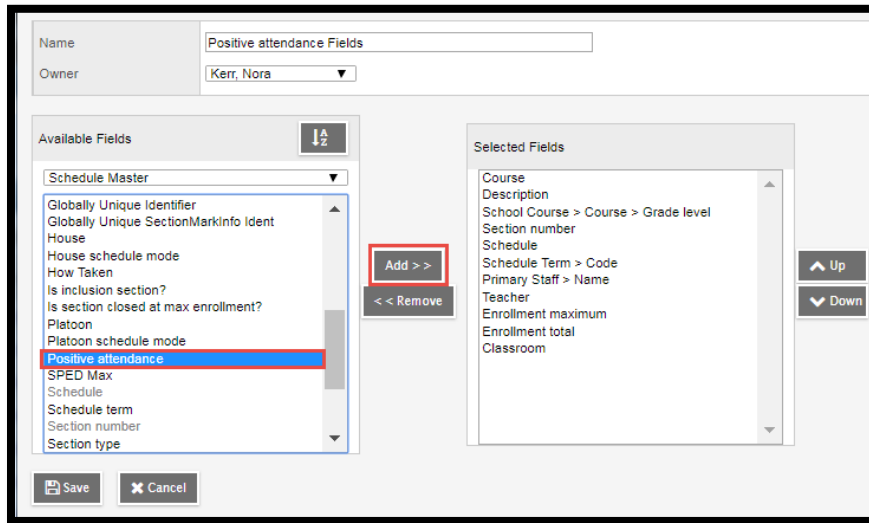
Name Positive attendance Fields

Owner Kerr, Nora ▼

Available Fields

Schedule Master ▼

Globally Unique Identifier
Globally Unique SectionMarkInfo Ident
House
House schedule mode
How Taken
Is inclusion section?
Is section closed at max enrollment?
Platoon
Platoon schedule mode
Positive attendance
SPED Max
Schedule
Schedule term
Section number
Section type

Add > >

< < Remove

Selected Fields

Course
Description
School Course > Course > Grade level
Section number
Schedule
Schedule Term > Code
Primary Staff > Name
Teacher
Enrollment maximum
Enrollment total
Classroom

Up

Down

Save

Cancel